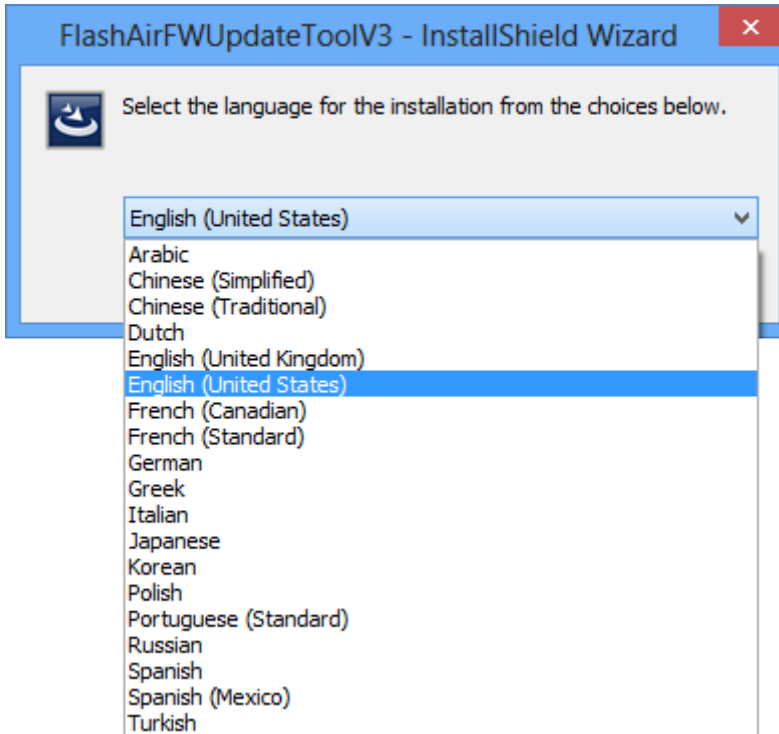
FlashAirFWUpdateToolV3 - InstallShield Wizard

Select the language for the installation from the choices below.

English (United States)

Arabic
Chinese (Simplified)
Chinese (Traditional)
Dutch
English (United Kingdom)
English (United States)
French (Canadian)
French (Standard)
German
Greek
Italian
Japanese
Korean
Polish
Portuguese (Standard)
Russian
Spanish
Spanish (Mexico)
Turkish